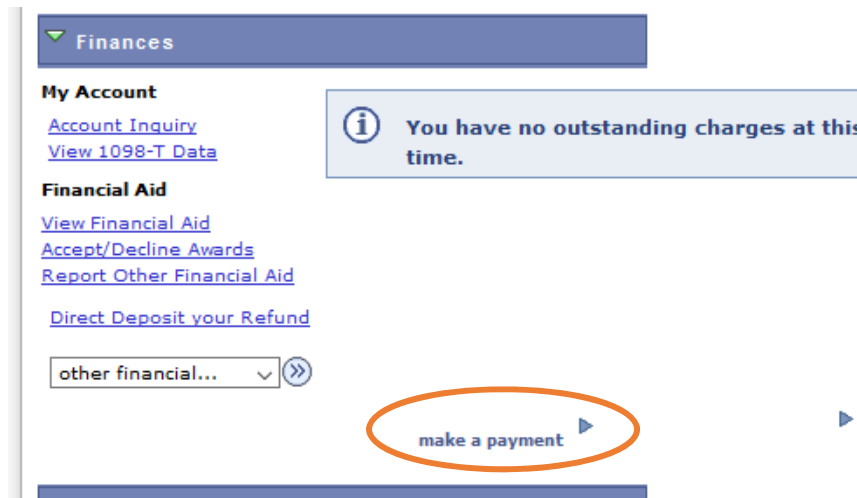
Finances

My Account

Account Inquiry
View 1098-T Data

Financial Aid

View Financial Aid
Accept/Decline Awards
Report Other Financial Aid

Direct Deposit your Refund

other financial...

You have no outstanding charges at this time.

make a payment